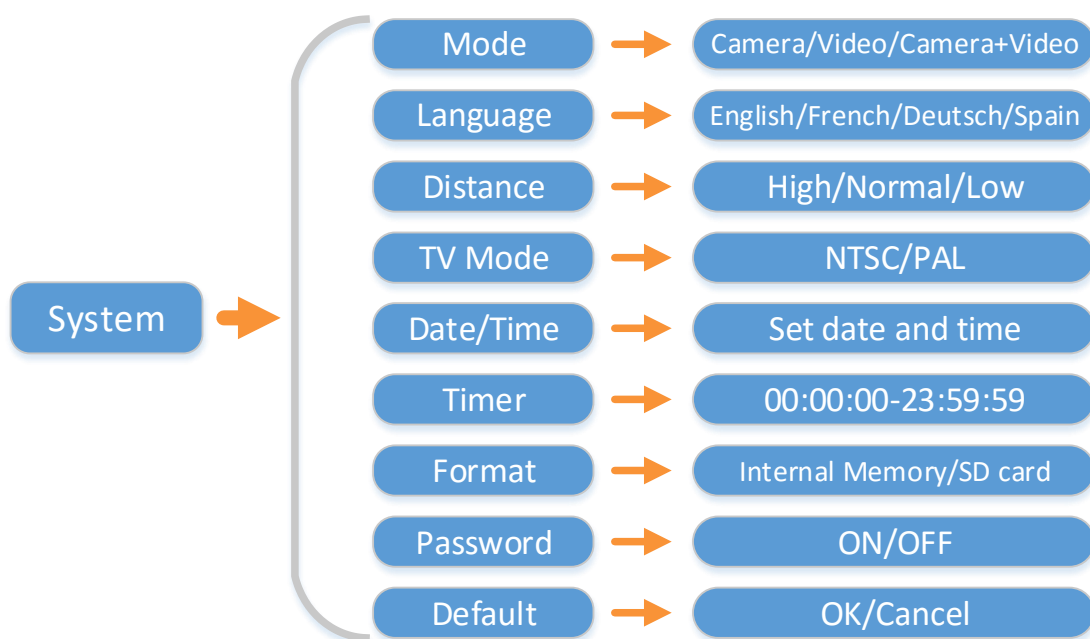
System

Mode
Camera/Video/Camera+Video

Language
English/French/Deutsch/Spain

Distance
High/Normal/Low

TV Mode
NTSC/PAL

Date/Time
Set date and time

Timer
00:00:00-23:59:59

Format
Internal Memory/SD card

Password
ON/OFF

Default
OK/Cancel